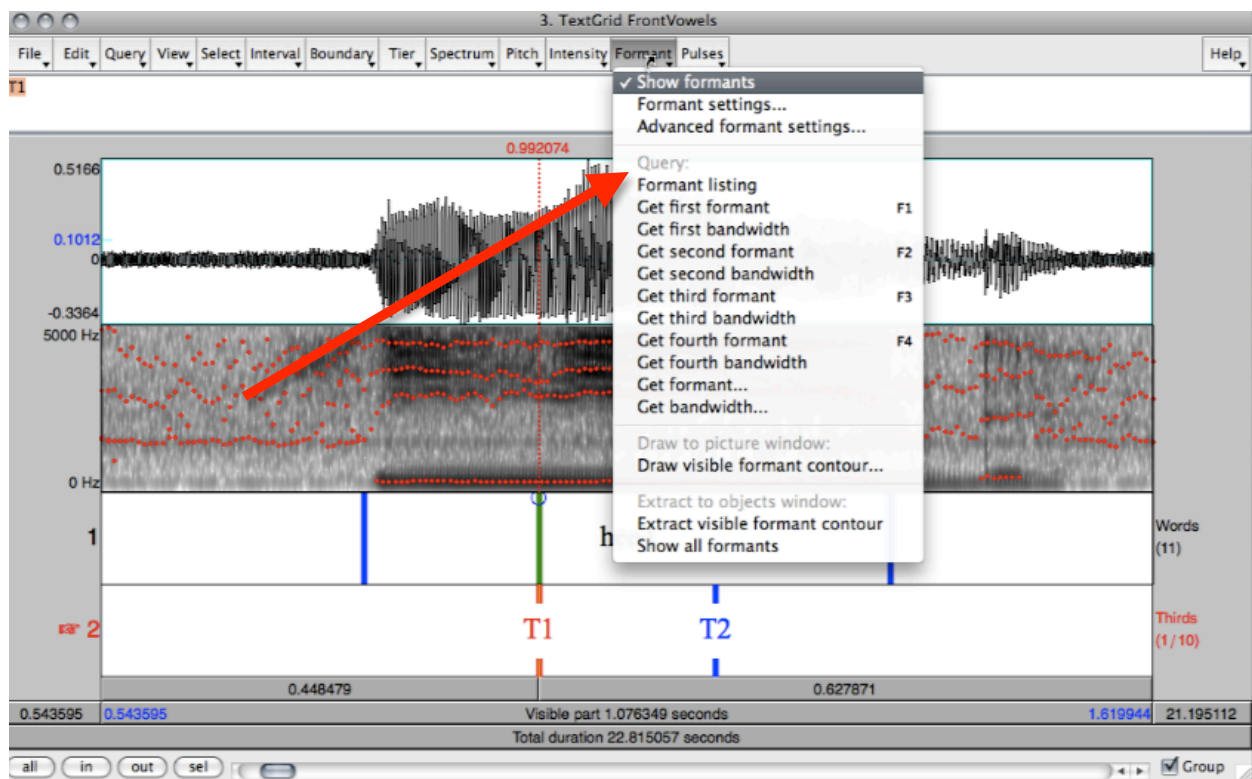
3. TextGrid FrontVowels

File Edit Query View Select Interval Boundary Tier Spectrum Pitch Intensity Formant Pulses Help

T1

0.992074

0.5166
0.1012
0
-0.3364
5000 Hz
0 Hz

✓ Show formants
Formant settings...
Advanced formant settings...
Query:
Formant listing
Get first formant F1
Get first bandwidth
Get second formant F2
Get second bandwidth
Get third formant F3
Get third bandwidth
Get fourth formant F4
Get fourth bandwidth
Get formant...
Get bandwidth...
Draw to picture window:
Draw visible formant contour...
Extract to objects window:
Extract visible formant contour
Show all formants

1 h Words (11)

2 T1 T2 Thirds (1/10)

0.448479 0.627871

0.543595 0.543595 Visible part 1.076349 seconds 1.619944 21.195112

Total duration 22.815057 seconds

all in out sel Group